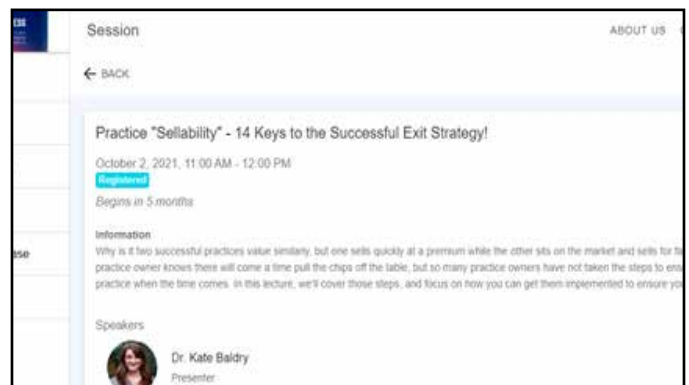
Session

ABOUT US

← BACK

Practice "Sellability" - 14 Keys to the Successful Exit Strategy!

October 2, 2021, 11:00 AM - 12:00 PM

Registered

Begins in 5 months

Information

Why is it two successful practices value similarly, but one sells quickly at a premium while the other sits on the market and sells for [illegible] practice owner knows there will come a time pull the chips off the table, but so many practice owners have not taken the steps to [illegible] practice when the time comes. In this lecture, we'll cover those steps, and focus on how you can get them implemented to ensure y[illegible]

Speakers

Dr. Kate Baldry

Presenter

ase